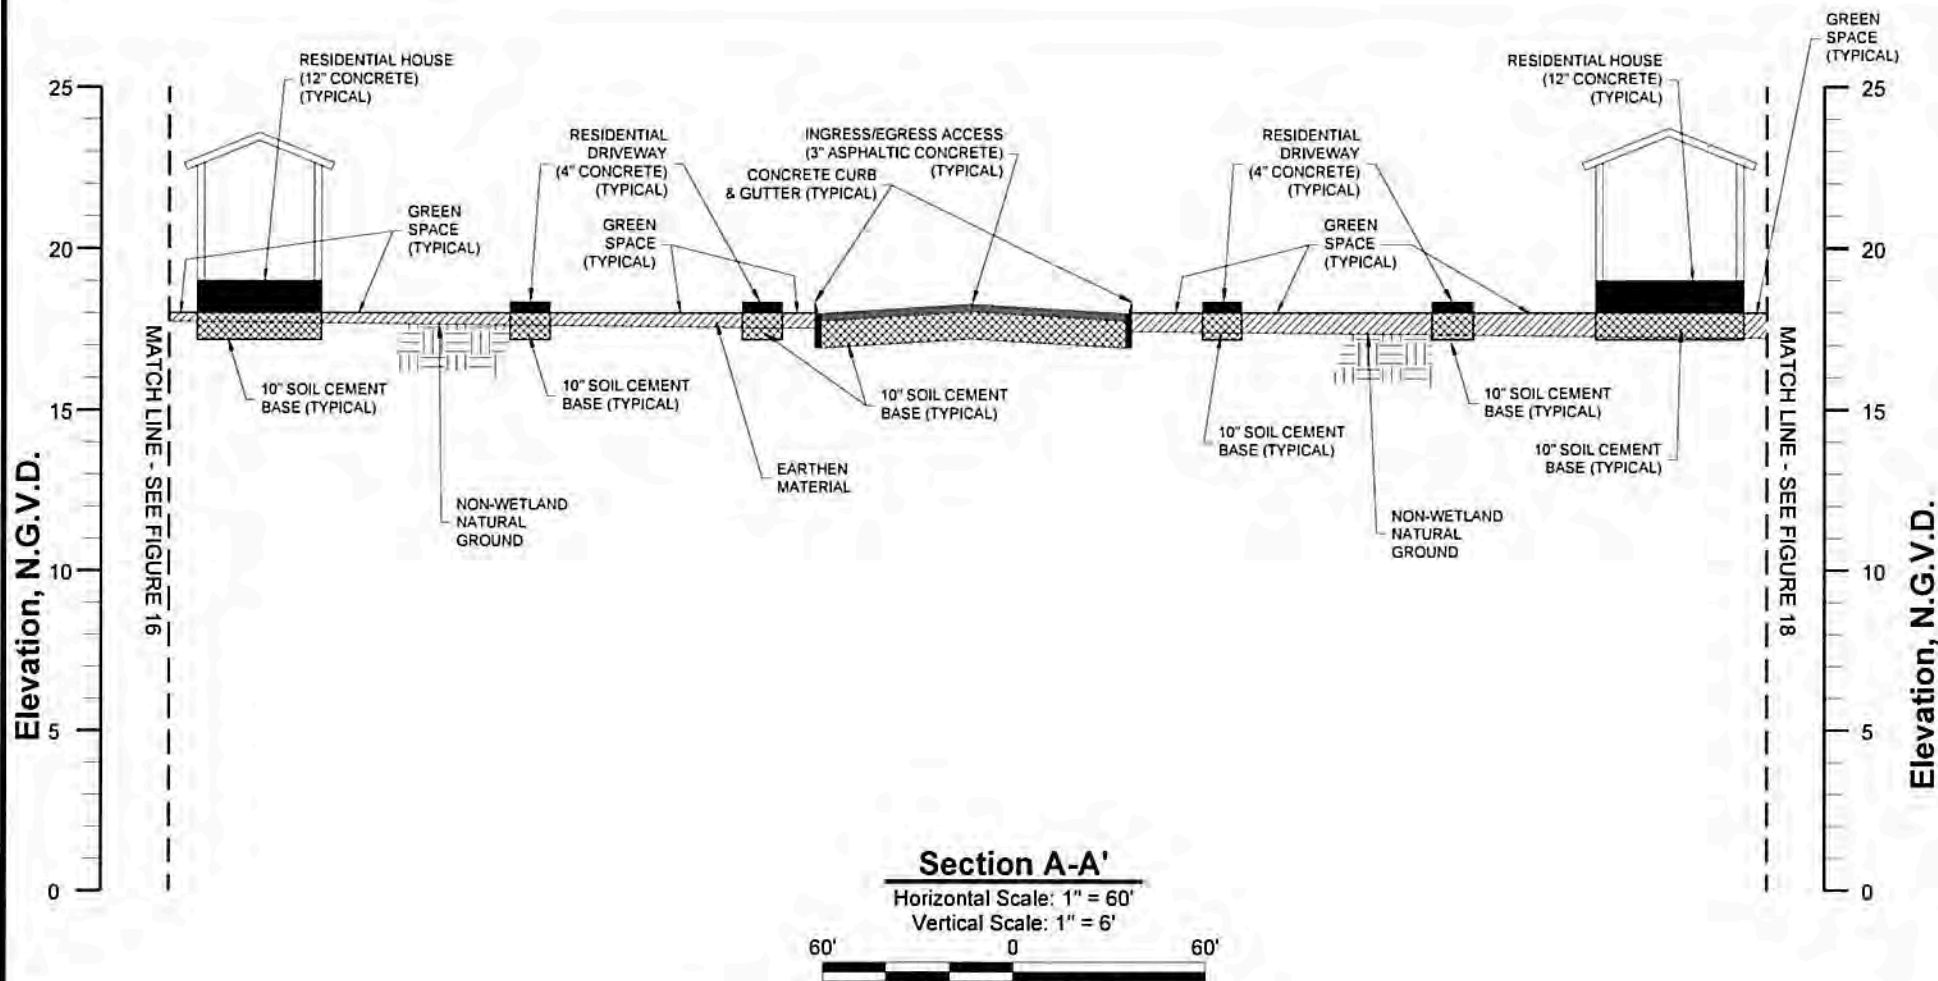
GREEN SPACE (TYPICAL)

RESIDENTIAL HOUSE (12" CONCRETE) (TYPICAL)

RESIDENTIAL HOUSE (12" CONCRETE) (TYPICAL)

RESIDENTIAL DRIVEWAY (4" CONCRETE) (TYPICAL)

INGRESS/EGRESS ACCESS (3" ASPHALTIC CONCRETE) (TYPICAL)

CONCRETE CURB & GUTTER (TYPICAL)

RESIDENTIAL DRIVEWAY (4" CONCRETE) (TYPICAL)

GREEN SPACE (TYPICAL)

GREEN SPACE (TYPICAL)

GREEN SPACE (TYPICAL)

25
20
15
10
5
0

Elevation, N.G.V.D.

MATCH LINE - SEE FIGURE 16

10" SOIL CEMENT BASE (TYPICAL)

10" SOIL CEMENT BASE (TYPICAL)

10" SOIL CEMENT BASE (TYPICAL)

10" SOIL CEMENT BASE (TYPICAL)

10" SOIL CEMENT BASE (TYPICAL)

10" SOIL CEMENT BASE (TYPICAL)

EARTHEN MATERIAL

NON-WETLAND NATURAL GROUND

NON-WETLAND NATURAL GROUND

MATCH LINE - SEE FIGURE 18

25
20
15
10
5
0

Elevation, N.G.V.D.

Section A-A'
Horizontal Scale: 1" = 60'
Vertical Scale: 1" = 6'

60' 0 60'